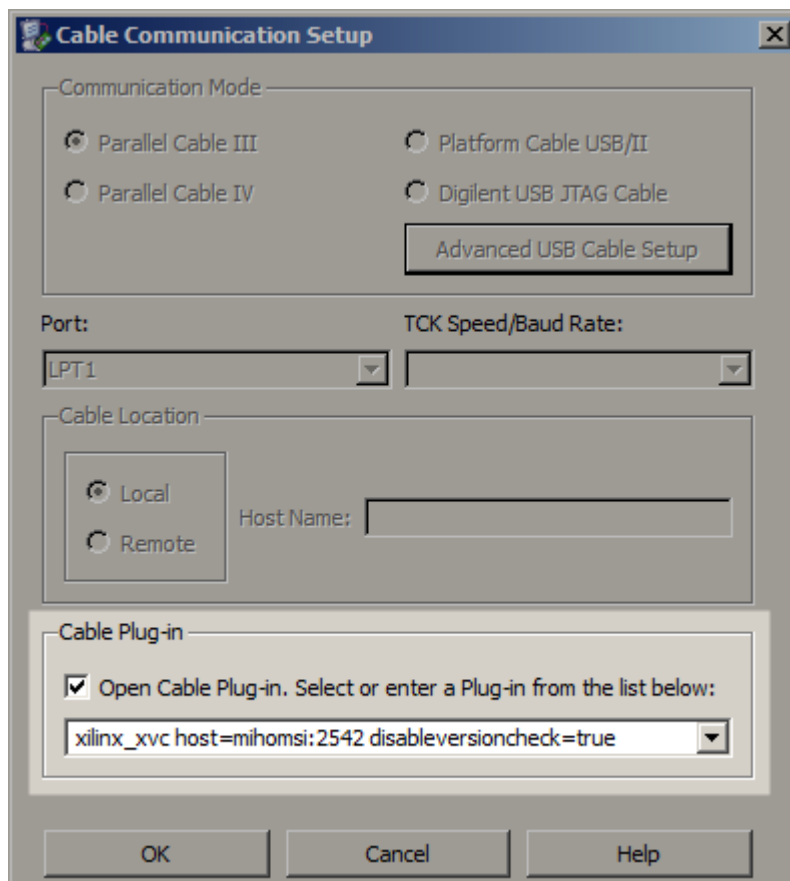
Cable Communication Setup

Communication Mode

Parallel Cable III

Platform Cable USB/II

Parallel Cable IV

Digilent USB JTAG Cable

Advanced USB Cable Setup

Port:

TCK Speed/Baud Rate:

LPT1

Cable Location

Local

Remote

Host Name:

Cable Plug-in

Open Cable Plug-in. Select or enter a Plug-in from the list below:

xilinx_xvc host=mihomsi:2542 disableversioncheck=true

OK

Cancel

Help